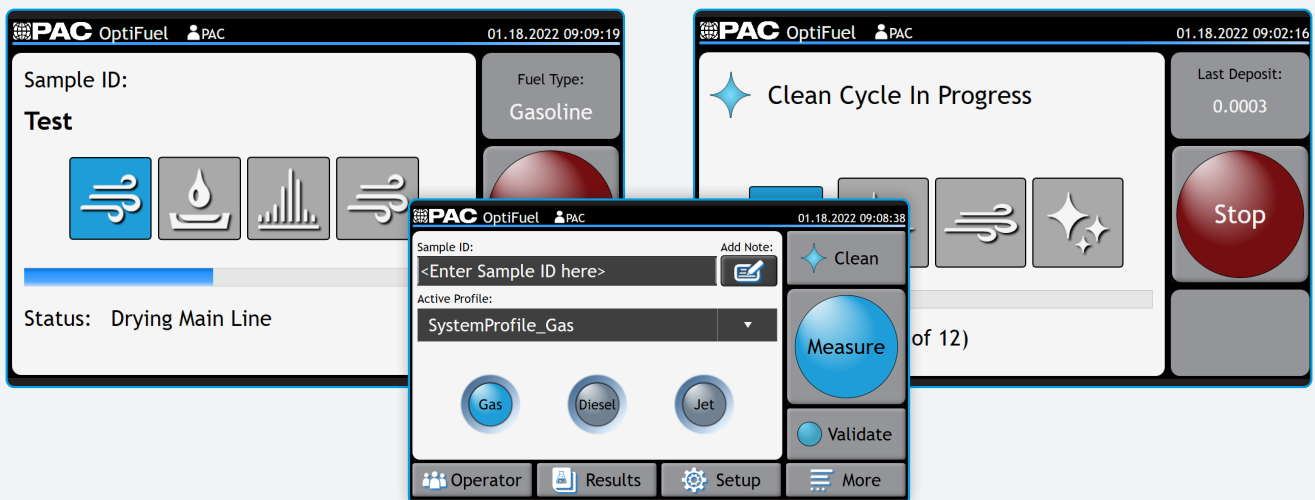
PAC OptiFuel PAC 01.18.2022 09:09:19

Sample ID:

Test

Status: Drying Main Line

Fuel Type:

Gasoline

PAC OptiFuel PAC 01.18.2022 09:02:16

Clean Cycle In Progress

of 12)

Last Deposit:

0.0003

Stop

PAC OptiFuel PAC 01.18.2022 09:08:38

Sample ID:

Add Note:

<Enter Sample ID here>

Active Profile:

SystemProfile_Gas

Gas

Diesel

Jet

Clean

Measure

Validate

Operator

Results

Setup

More